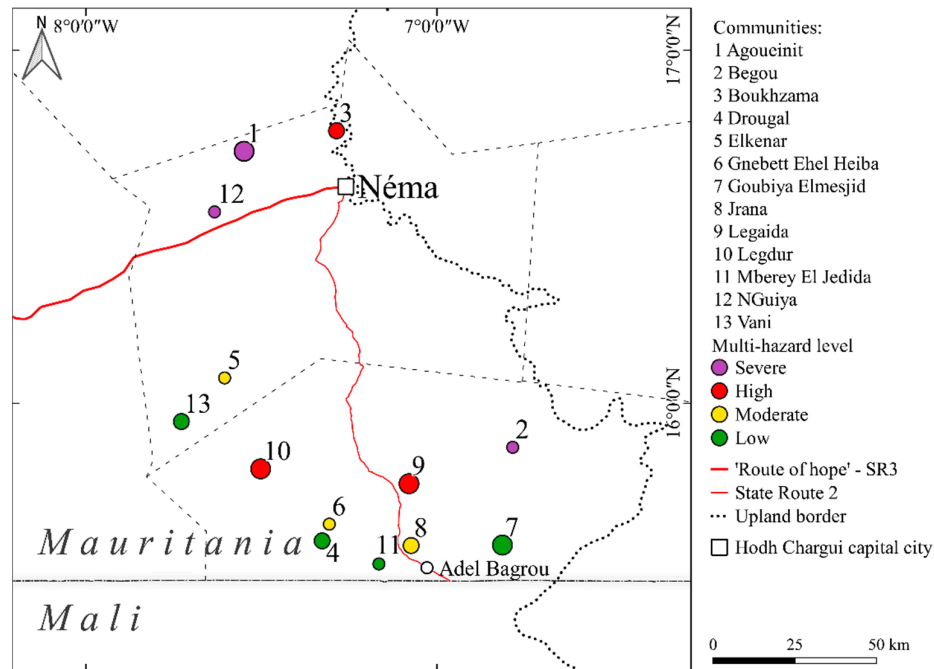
N
8°0'0"W
7°0'0"W
17°0'0"N
16°0'0"N
1
3
Néma
12
5
13
10
9
2
6
8
7
4
11
Adel Bagrou
Mauritania
Mali

Communities:
1 Agoueinit
2 Begou
3 Boukhzama
4 Drougal
5 Elkenar
6 Gnebett Ehel Heiba
7 Goubiya Elmesjid
8 Jrana
9 Legaida
10 Legdur
11 Mberey El Jedida
12 NGuiya
13 Vani
Multi-hazard level
Severe
High
Moderate
Low
'Route of hope' - SR3
State Route 2
Upland border
Hodh Chargui capital city

0 25 50 km